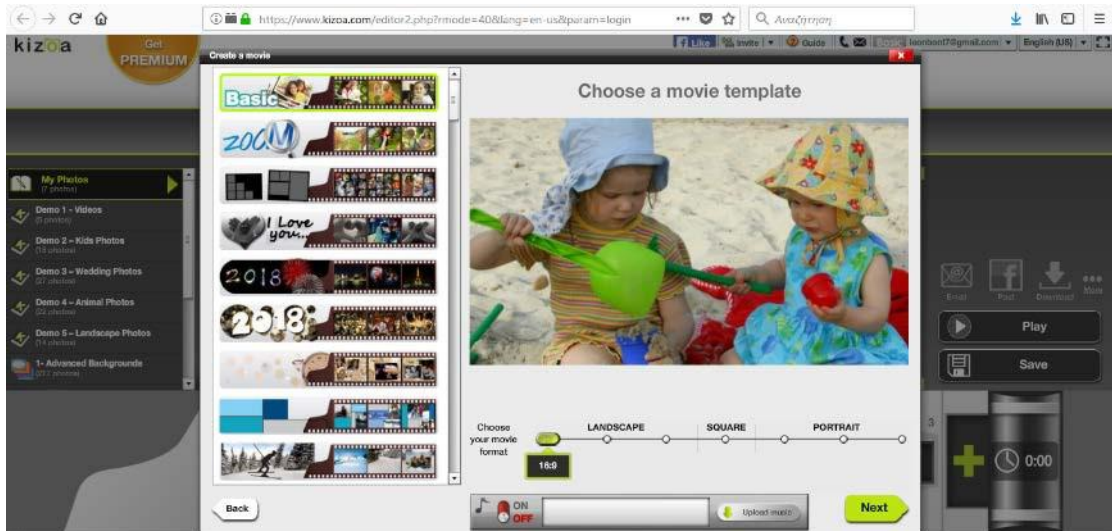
https://www.kizoa.com/editor2.php?mode=40&lang=en-us&param=login

Αναζήτηση

kizoa

Get PREMIUM

Create a movie

Like Invite Guide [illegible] leonbanti7@gmail.com English (US)

My Photos
(7 photos)

Demo 1 - Videos
(6 photos)

Demo 2 - Kids Photos
(15 photos)

Demo 3 - Wedding Photos
(27 photos)

Demo 4 - Animal Photos
(22 photos)

Demo 5 - Landscape Photos
(14 photos)

1- Advanced Backgrounds
(211 photos)

Basic

zoom

I Love you...

2018

2018

Choose a movie template

Choose your movie format

LANDSCAPE

SQUARE

PORTRAIT

16:9

Email

Post

Download

More

Play

Save

0:00

Back

ON
OFF

Upload music

Next